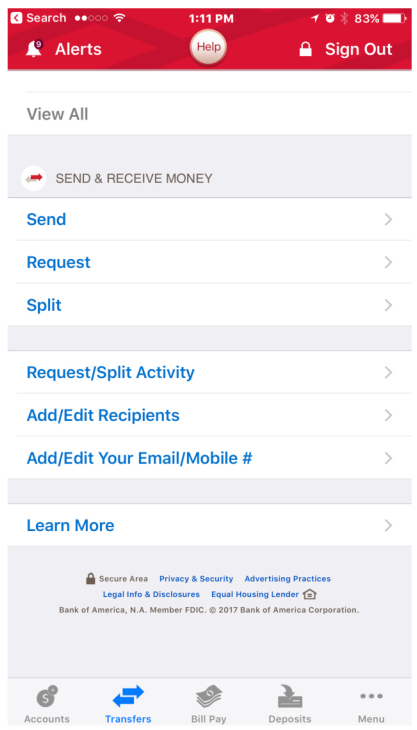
Search 1:11 PM 83%

9 Alerts Help Sign Out

View All

SEND & RECEIVE MONEY

Send

Request

Split

Request/Split Activity

Add/Edit Recipients

Add/Edit Your Email/Mobile #

Learn More

Secure Area Privacy & Security Advertising Practices
Legal Info & Disclosures Equal Housing Lender
Bank of America, N.A. Member FDIC. © 2017 Bank of America Corporation.

Accounts Transfers Bill Pay Deposits Menu